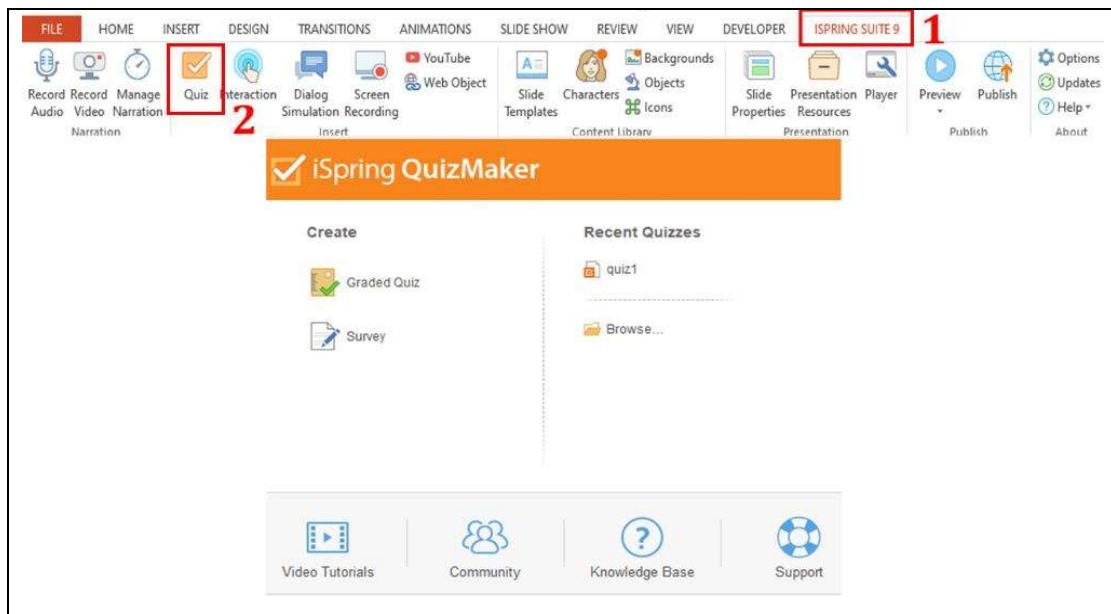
FILE HOME INSERT DESIGN TRANSITIONS ANIMATIONS SLIDE SHOW REVIEW VIEW DEVELOPER ISPRING SUITE 9 1

Record Audio Record Video Manage Narration
Narration

Quiz Interaction Dialog Simulation Screen Recording YouTube Web Object
Insert

2

Slide Templates Characters Backgrounds Objects Icons
Content Library

Slide Properties Presentation Resources Player
Presentation

Preview Publish
Publish

Options Updates Help
About

iSpring QuizMaker

Create

Graded Quiz

Survey

Recent Quizzes

quiz1

Browse...

Video Tutorials

Community

Knowledge Base

Support